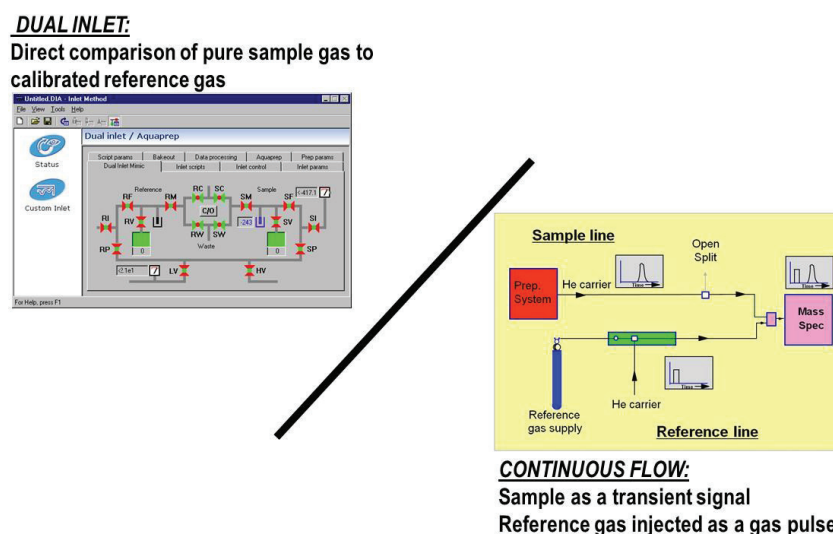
DUAL INLET:
Direct comparison of pure sample gas to calibrated reference gas

Untitled.DIA - Inlet Method
File View Tools Help
Dual inlet / Aquaprep
Status
Custom Inlet
Script params | Bakeout | Data processing | Aquaprep | Prep params
Dual Inlet Mimic | Inlet scripts | Inlet control | Inlet params
Reference
RF RM RC SC SM Sample SF
<417.1
RI RV C/O -243 SV SI
RP 0 RW SW 0 SP
Waste
r2.1e1 LV HV
For Help, press F1

Sample line
Open Split
Prep. System
He carrier
Time
Mass Spec
He carrier
Reference gas supply
Reference line

CONTINUOUS FLOW:
Sample as a transient signal
Reference gas injected as a gas pulse